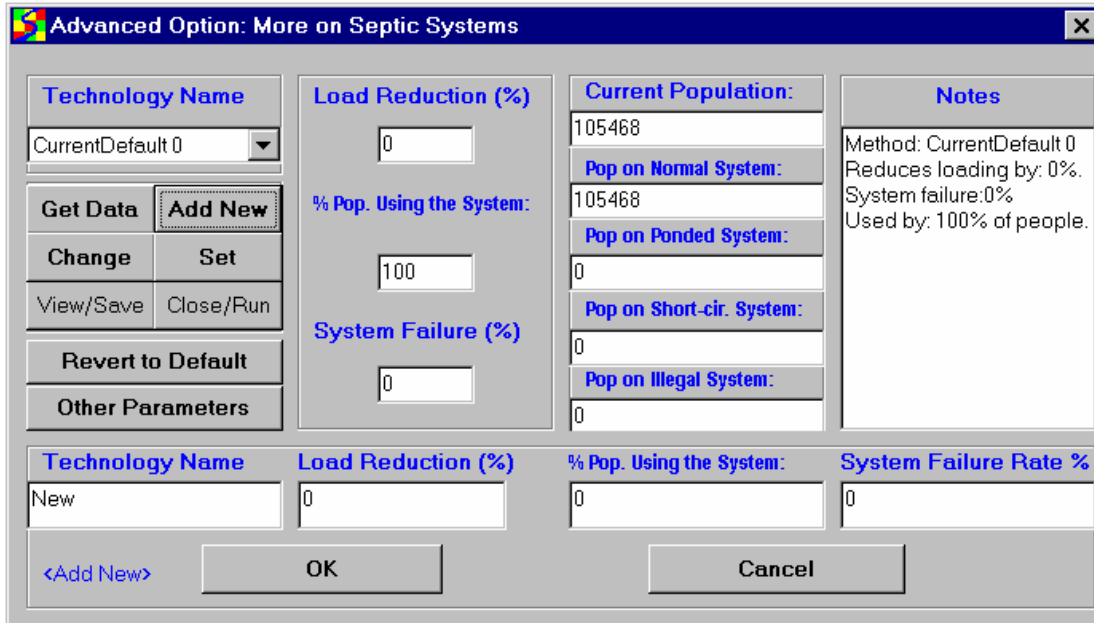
Advanced Option: More on Septic Systems

Technology Name
CurrentDefault 0
Get Data
Add New
Change
Set
View/Save
Close/Run
Revert to Default
Other Parameters

Load Reduction (%)
0
% Pop. Using the System:
100
System Failure (%)
0

Current Population:
105468
Pop on Normal System:
105468
Pop on Ponded System:
0
Pop on Short-cir. System:
0
Pop on Illegal System:
0

Notes
Method: CurrentDefault 0
Reduces loading by: 0%.
System failure:0%
Used by: 100% of people.

Technology Name
New
Load Reduction (%)
0
% Pop. Using the System:
0
System Failure Rate %
0

<Add New>
OK
Cancel